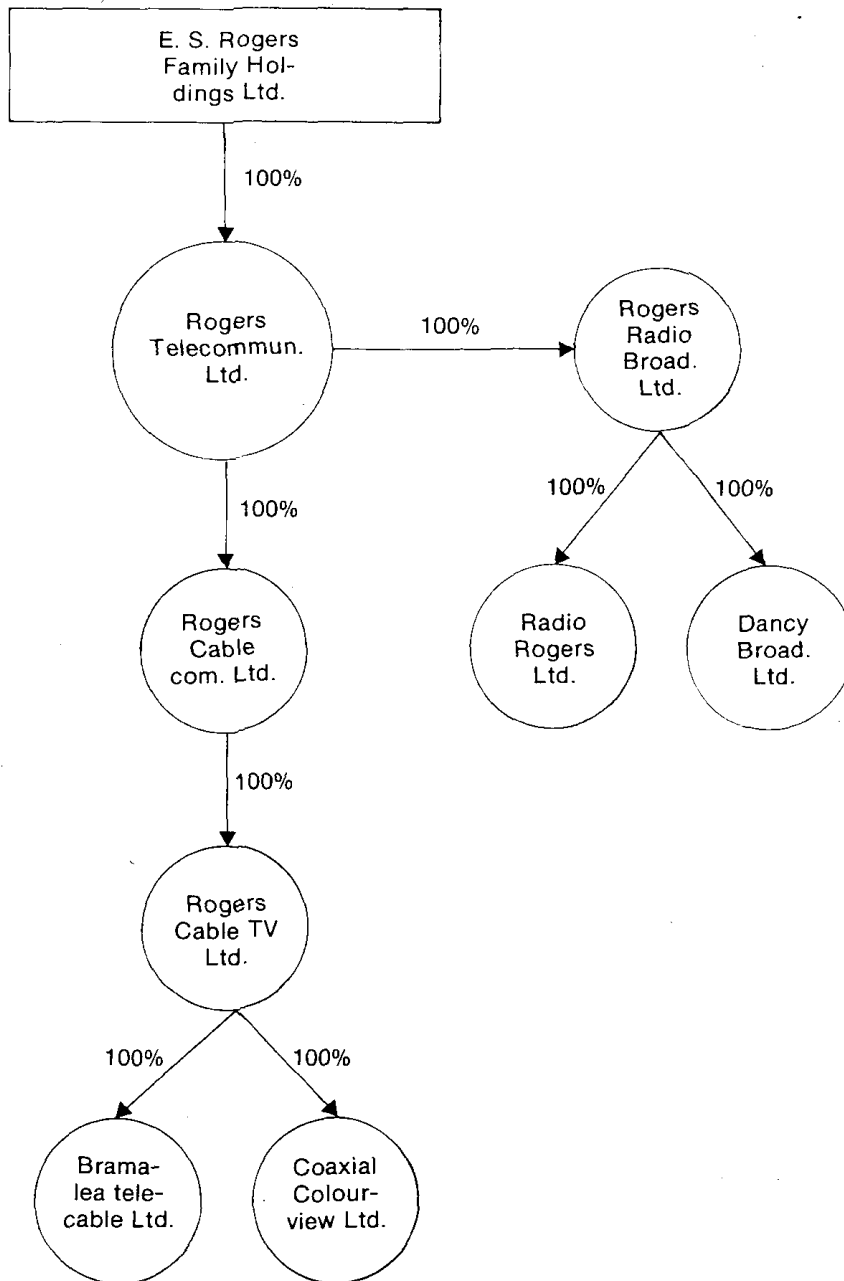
E. S. Rogers Family Holdings Ltd.

100%

Rogers Telecommun. Ltd.

100%

Rogers Radio Broad. Ltd.

100%

100%

Radio Rogers Ltd.

Dancy Broad. Ltd.

100%

Rogers Cable com. Ltd.

100%

Rogers Cable TV Ltd.

100%

100%

Bramalea telecable Ltd.

Coaxial Colourview Ltd.